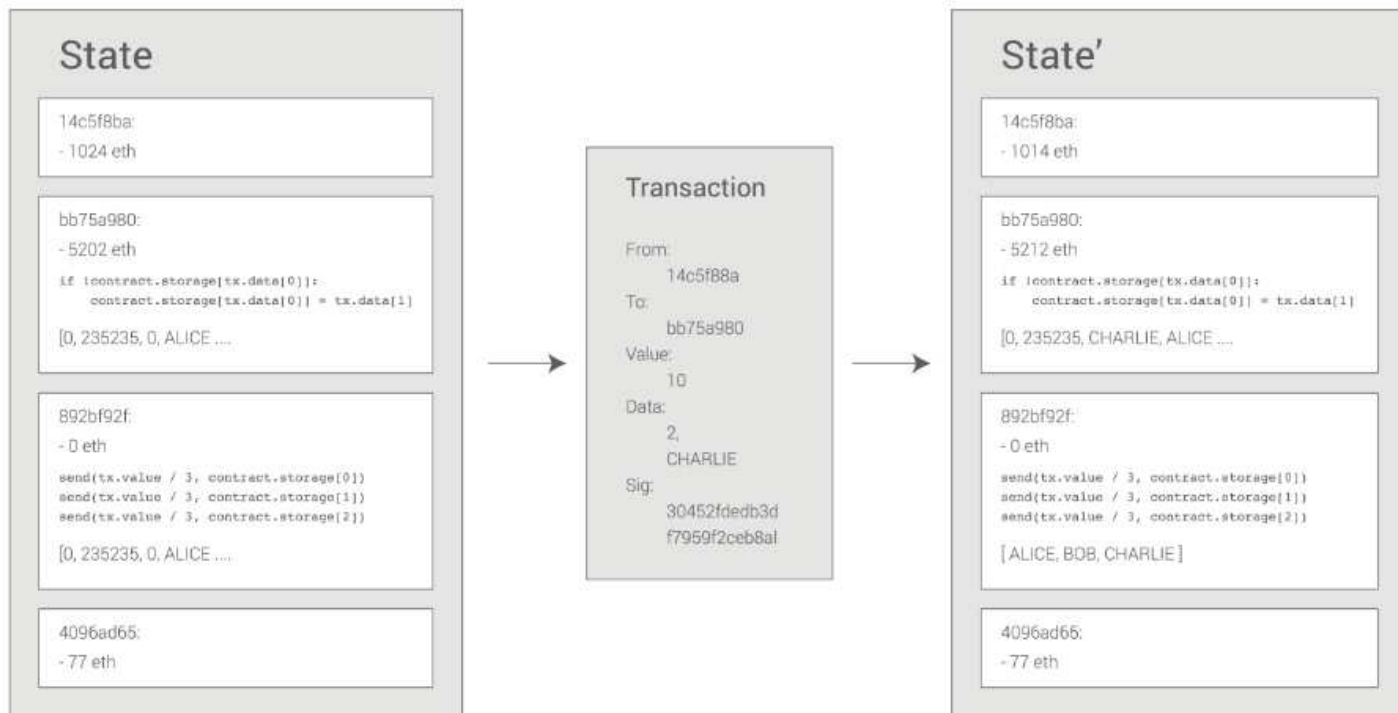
State

14c5f8ba:
- 1024 eth

bb75a980:
- 5202 eth
if !contract.storage[tx.data[0]]:
    contract.storage[tx.data[0]] = tx.data[1]
[0, 235235, 0, ALICE ....

892bf92f:
- 0 eth
send(tx.value / 3, contract.storage[0])
send(tx.value / 3, contract.storage[1])
send(tx.value / 3, contract.storage[2])
[0, 235235, 0, ALICE ....

4096ad65:
- 77 eth

Transaction

From:
14c5f88a
To:
bb75a980
Value:
10
Data:
2,
CHARLIE
Sig:
30452fdedb3d
f7959f2ceb8al

State'

14c5f8ba:
- 1014 eth

bb75a980:
- 5212 eth
if !contract.storage[tx.data[0]]:
    contract.storage[tx.data[0]] = tx.data[1]
[0, 235235, CHARLIE, ALICE ....

892bf92f:
- 0 eth
send(tx.value / 3, contract.storage[0])
send(tx.value / 3, contract.storage[1])
send(tx.value / 3, contract.storage[2])
[ ALICE, BOB, CHARLIE ]

4096ad65:
- 77 eth